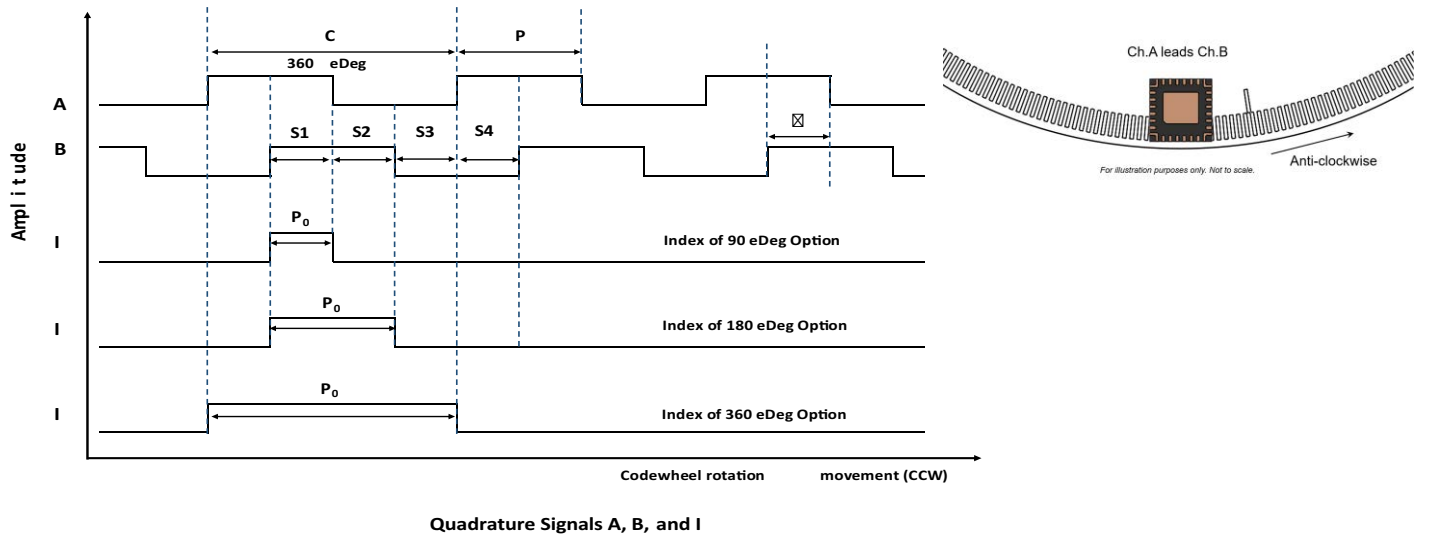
C
360 eDeg
P
A
B
S1
S2
S3
S4
⊠
Ampl i t ude
I
$P_0$
Index of 90 eDeg Option
I
$P_0$
Index of 180 eDeg Option
I
$P_0$
Index of 360 eDeg Option
Codewheel rotation movement (CCW)
Quadrature Signals A, B, and I

Ch.A leads Ch.B
For illustration purposes only. Not to scale.
Anti-clockwise